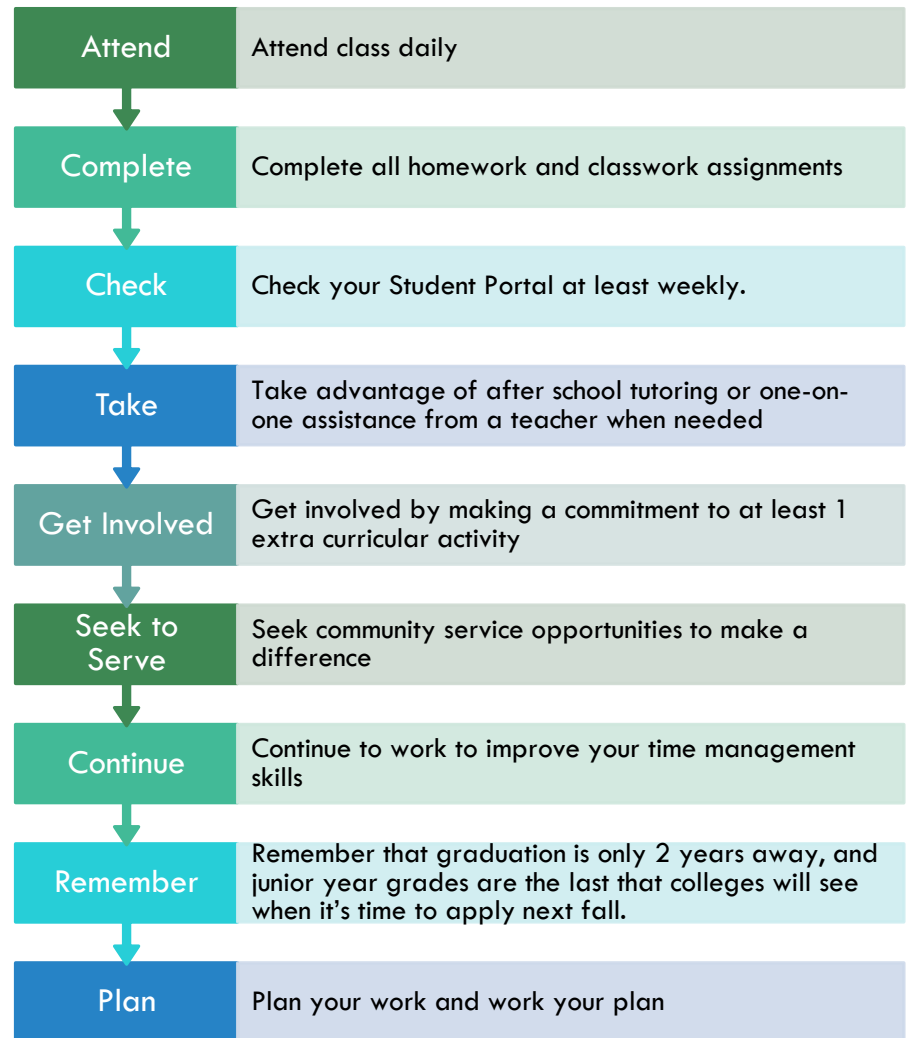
Attend
Attend class daily

Complete
Complete all homework and classwork assignments

Check
Check your Student Portal at least weekly.

Take
Take advantage of after school tutoring or one-on-one assistance from a teacher when needed

Get Involved
Get involved by making a commitment to at least 1 extra curricular activity

Seek to Serve
Seek community service opportunities to make a difference

Continue
Continue to work to improve your time management skills

Remember
Remember that graduation is only 2 years away, and junior year grades are the last that colleges will see when it’s time to apply next fall.

Plan
Plan your work and work your plan